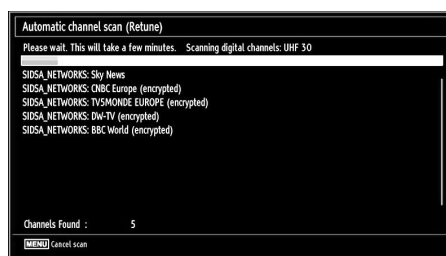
Automatic channel scan (Retune)

Please wait. This will take a few minutes. Scanning digital channels: UHF 30

SIDSA_NETWORKS: Sky News
SIDSA_NETWORKS: CNBC Europe (encrypted)
SIDSA_NETWORKS: TV5MONDE EUROPE (encrypted)
SIDSA_NETWORKS: DW-TV (encrypted)
SIDSA_NETWORKS: BBC World (encrypted)

Channels Found : 5

MENU Cancel scan